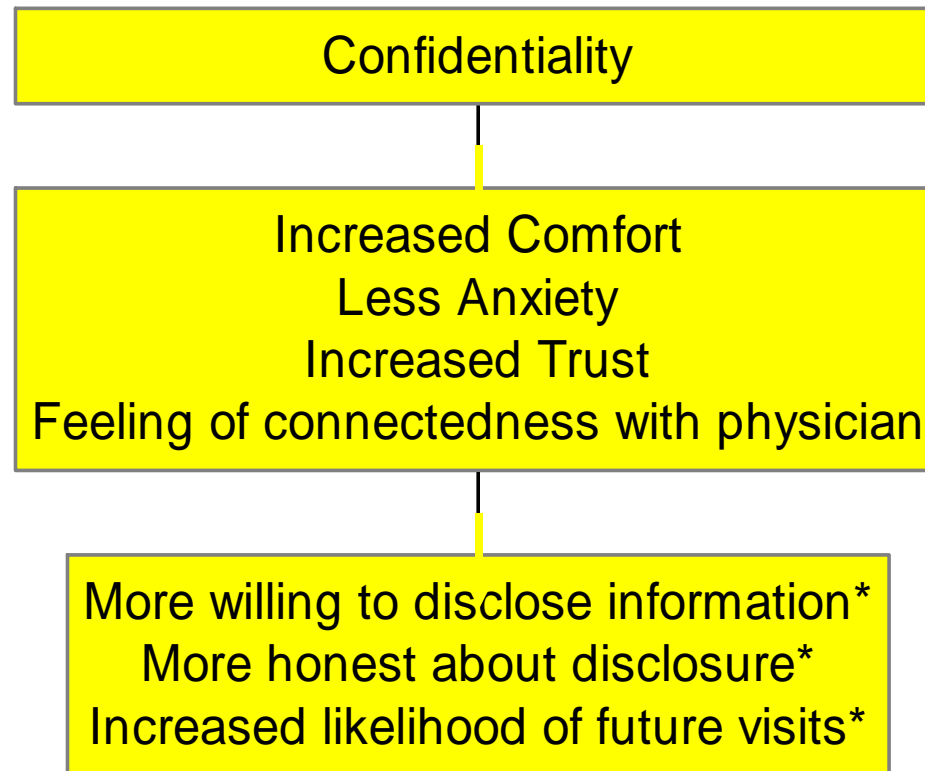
Confidentiality

Increased Comfort
Less Anxiety
Increased Trust
Feeling of connectedness with physician

More willing to disclose information*
More honest about disclosure*
Increased likelihood of future visits*